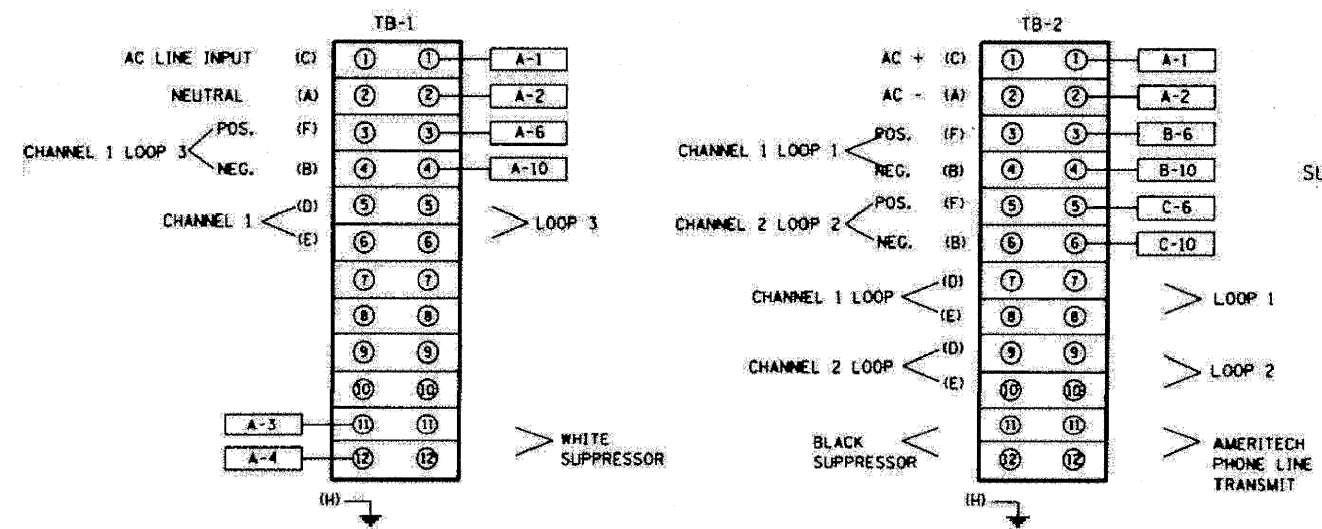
TB-1

AC LINE INPUT (C) ① ① A-1

NEUTRAL (A) ② ② A-2

CHANNEL 1 LOOP 3 POS. (F) ③ ③ A-6

NEG. (B) ④ ④ A-10

CHANNEL 1 (D) ⑤ ⑤

(E) ⑥ ⑥ LOOP 3

⑦ ⑦

⑧ ⑧

⑨ ⑨

⑩ ⑩

A-3 ⑪ ⑪ WHITE SUPPRESSOR

A-4 ⑫ ⑫

(H)

TB-2

AC + (C) ① ① A-1

AC - (A) ② ② A-2

CHANNEL 1 LOOP 1 POS. (F) ③ ③ B-6

NEG. (B) ④ ④ B-10

CHANNEL 2 LOOP 2 POS. (F) ⑤ ⑤ C-6

NEG. (B) ⑥ ⑥ C-10

CHANNEL 1 LOOP (D) ⑦ ⑦ LOOP 1

(E) ⑧ ⑧

CHANNEL 2 LOOP (D) ⑨ ⑨ LOOP 2

(E) ⑩ ⑩

BLACK SUPPRESSOR ⑪ ⑪ AMERITECH PHONE LINE TRANSMIT

⑫ ⑫

(H)

SL